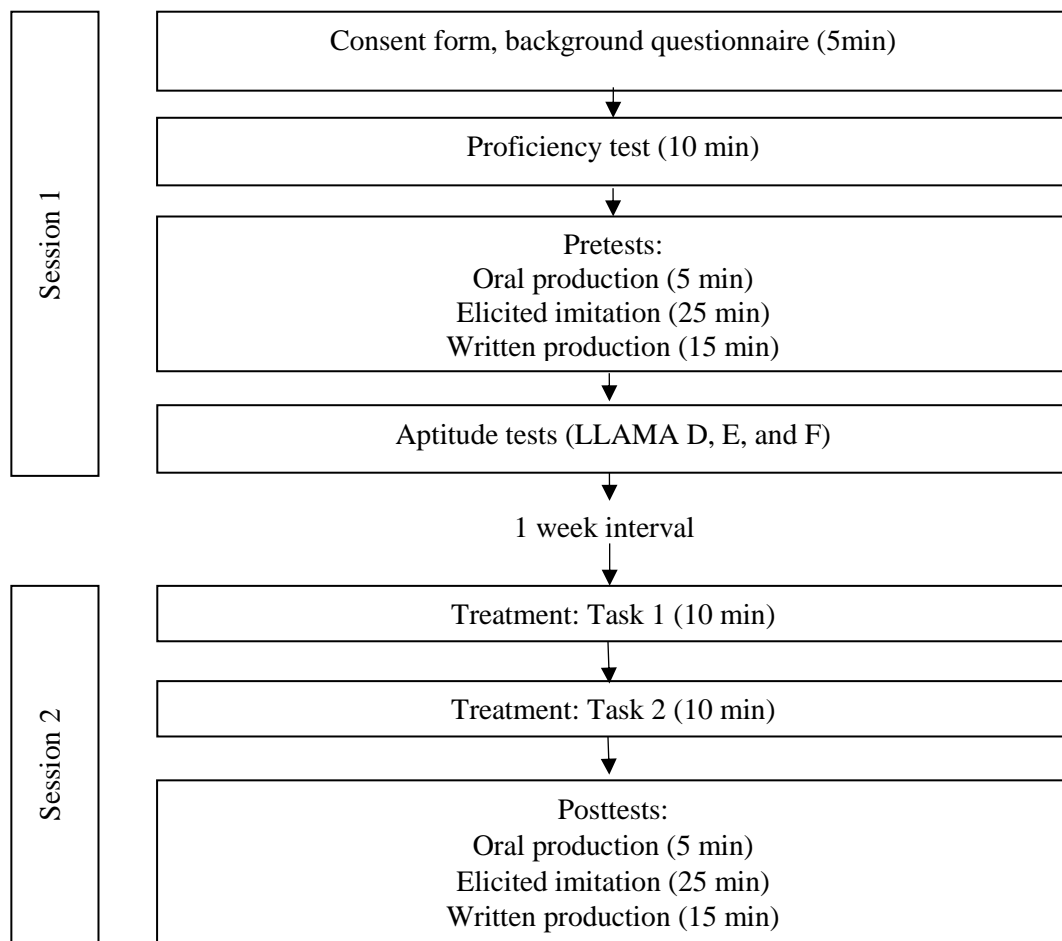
Session 1

Consent form, background questionnaire (5min)

Proficiency test (10 min)

Pretests:
Oral production (5 min)
Elicited imitation (25 min)
Written production (15 min)

Aptitude tests (LLAMA D, E, and F)

1 week interval

Session 2

Treatment: Task 1 (10 min)

Treatment: Task 2 (10 min)

Posttests:
Oral production (5 min)
Elicited imitation (25 min)
Written production (15 min)